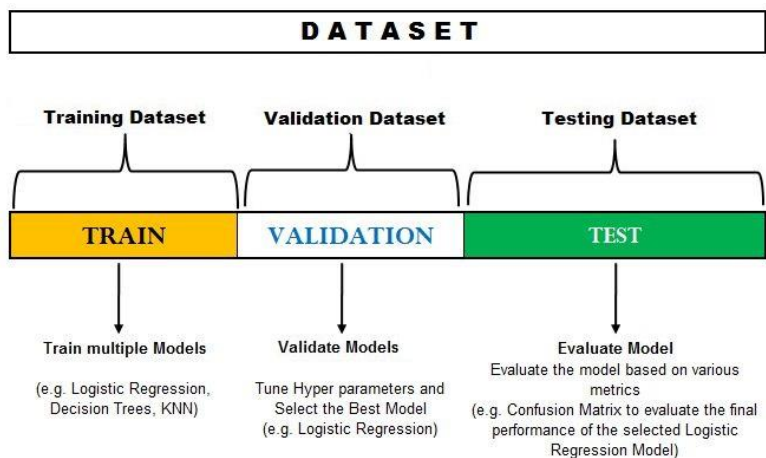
DATASET

Training Dataset

Validation Dataset

Testing Dataset

TRAIN

VALIDATION

TEST

Train multiple Models

(e.g. Logistic Regression, Decision Trees, KNN)

Validate Models

Tune Hyper parameters and Select the Best Model (e.g. Logistic Regression)

Evaluate Model

Evaluate the model based on various metrics (e.g. Confusion Matrix to evaluate the final performance of the selected Logistic Regression Model)